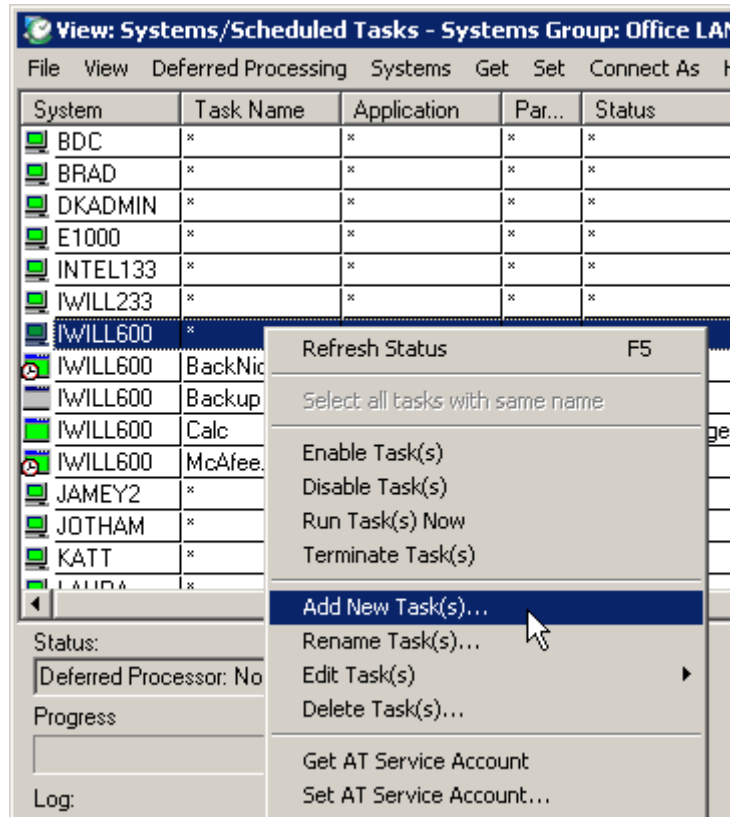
View: Systems/Scheduled Tasks - Systems Group: Office LAN

File View Deferred Processing Systems Get Set Connect As H

| System | Task Name | Application | Par... | Status |
|---|---|---|---|---|
| BDC | * | * | * | * |
| BRAD | * | * | * | * |
| DKADMIN | * | * | * | * |
| E1000 | * | * | * | * |
| INTEL133 | * | * | * | * |
| IWILL233 | * | * | * | * |
| IWILL600 | * | | | |
| IWILL600 | BackNic | | | |
| IWILL600 | Backup | | | |
| IWILL600 | Calc | | | ge |
| IWILL600 | McAfee. | | | |
| JAMEY2 | * | | | |
| JOTHAM | * | | | |
| KATT | * | | | |
| LAURA | * | | | |

Refresh Status F5
Select all tasks with same name
Enable Task(s)
Disable Task(s)
Run Task(s) Now
Terminate Task(s)
Add New Task(s)...
Rename Task(s)...
Edit Task(s)
Delete Task(s)...
Get AT Service Account
Set AT Service Account...

Status:
Deferred Processor: No
Progress
Log: